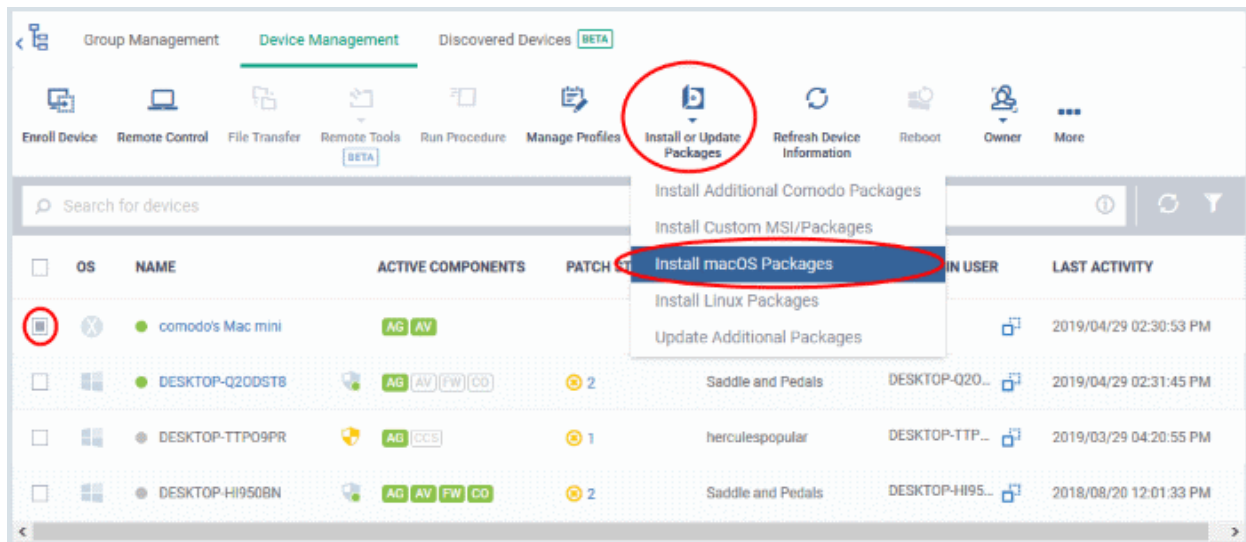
Group Management Device Management Discovered Devices BETA

Enroll Device Remote Control File Transfer Remote Tools BETA Run Procedure Manage Profiles Install or Update Packages Refresh Device Information Reboot Owner More

Search for devices

Install Additional Comodo Packages
Install Custom MSI/Packages
Install macOS Packages
Install Linux Packages
Update Additional Packages

| | OS | NAME | | ACTIVE COMPONENTS | PATCH ST | | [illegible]IN USER | | LAST ACTIVITY |
|---|---|---|---|---|---|---|---|---|---|
| | | comodo's Mac mini | | AG AV | | | | | 2019/04/29 02:30:53 PM |
| | | DESKTOP-Q2ODST8 | | AG AV FW CO | 2 | Saddle and Pedals | DESKTOP-Q2O... | | 2019/04/29 02:31:45 PM |
| | | DESKTOP-TTPO9PR | | AG CCS | 1 | herculespopular | DESKTOP-TTP... | | 2019/03/29 04:20:55 PM |
| | | DESKTOP-HI950BN | | AG AV FW CO | 2 | Saddle and Pedals | DESKTOP-HI95... | | 2018/08/20 12:01:33 PM |